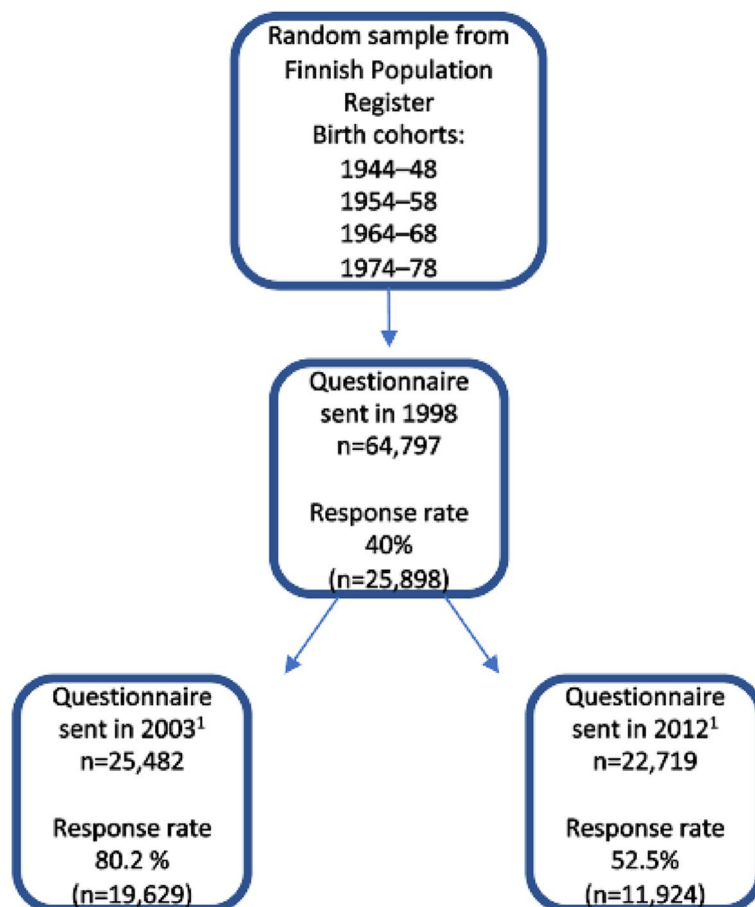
Random sample from Finnish Population Register
Birth cohorts:
1944–48
1954–58
1964–68
1974–78

Questionnaire sent in 1998
n=64,797

Response rate
40%
(n=25,898)

Questionnaire sent in 2003$^1$
n=25,482

Response rate
80.2 %
(n=19,629)

Questionnaire sent in 2012$^1$
n=22,719

Response rate
52.5%
(n=11,924)